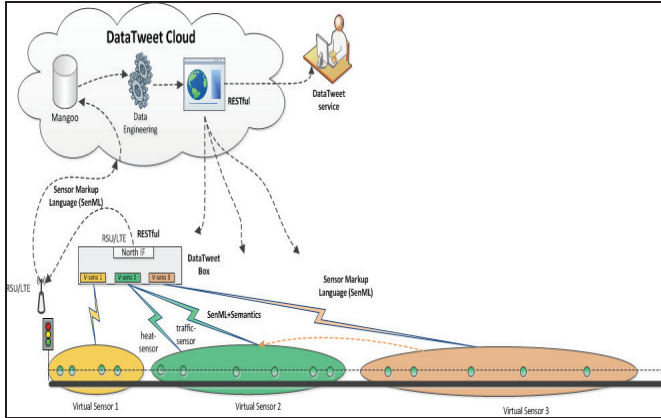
DataTweet Cloud

Mangoo

Data Engineering

RESTful

DataTweet service

Sensor Markup Language (SenML)

RSU/LTE

RESTful

North IF

V-sens 1

V-sens 2

V-sens 3

DataTweet Box

RSU/LTE

Sensor Markup Language (SenML)

SenML+Semantics

heat-sensor

traffic-sensor

Virtual Sensor 1

Virtual Sensor 2

Virtual Sensor 3